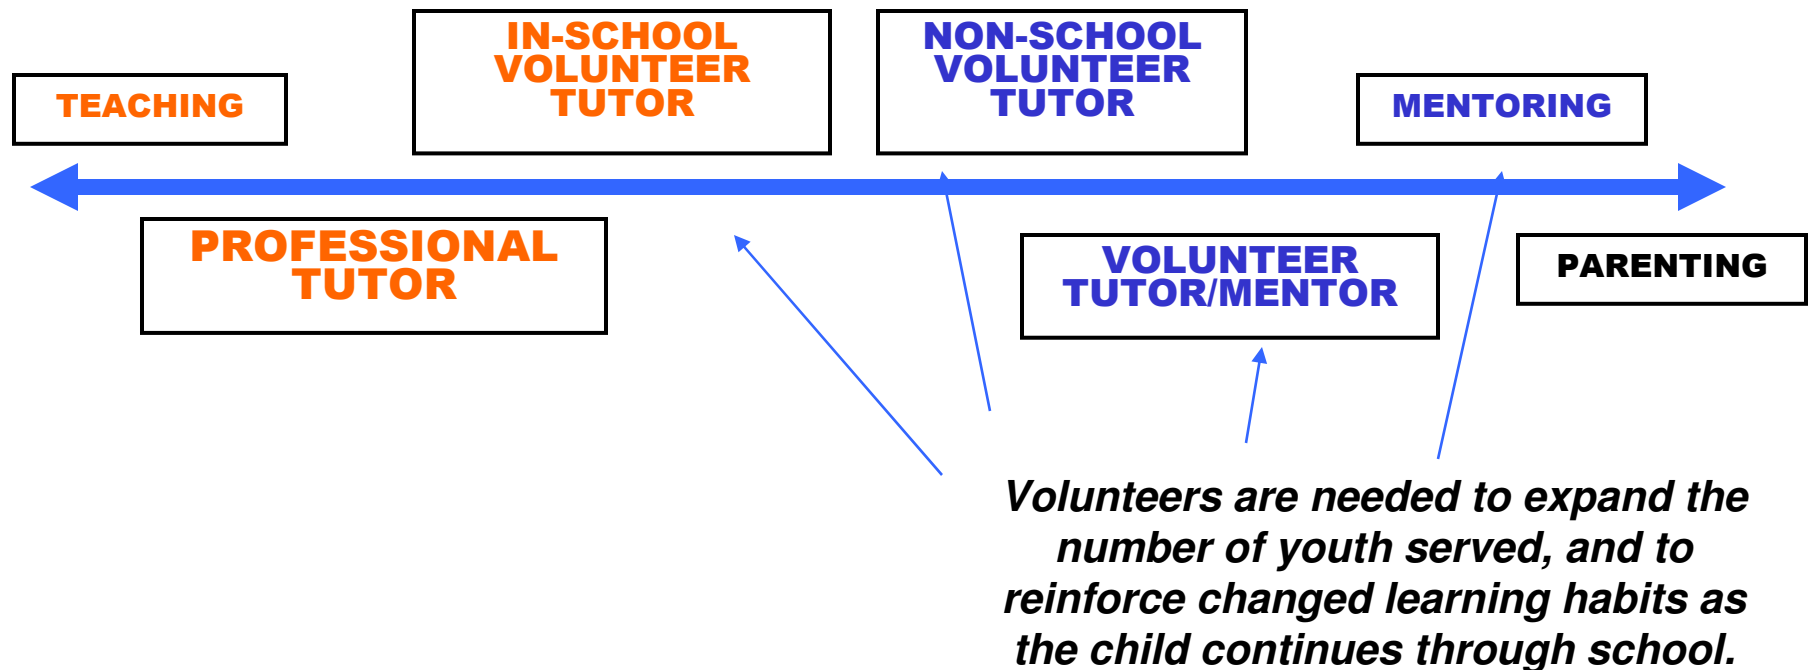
TEACHING

IN-SCHOOL VOLUNTEER TUTOR

NON-SCHOOL VOLUNTEER TUTOR

MENTORING

PROFESSIONAL TUTOR

VOLUNTEER TUTOR/MENTOR

PARENTING

Volunteers are needed to expand the number of youth served, and to reinforce changed learning habits as the child continues through school.